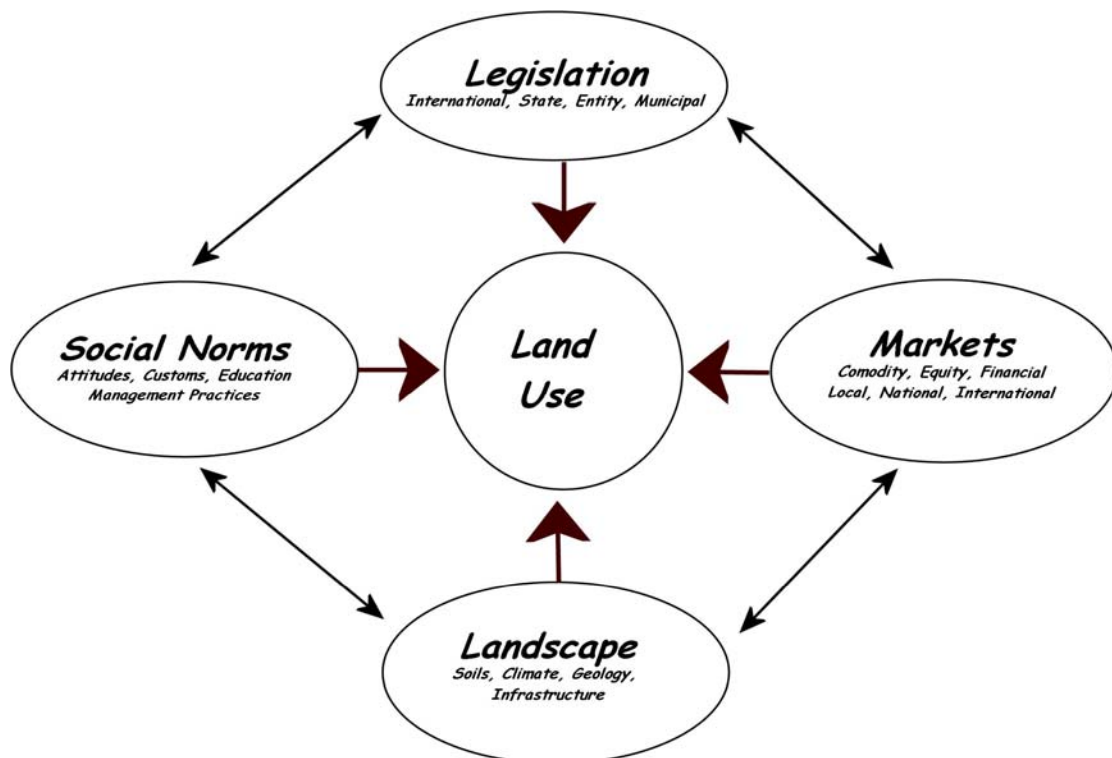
Legislation
International, State, Entity, Municipal

Social Norms
Attitudes, Customs, Education
Management Practices

Land
Use

Markets
Comodity, Equity, Financial
Local, National, International

Landscape
Soils, Climate, Geology,
Infrastructure